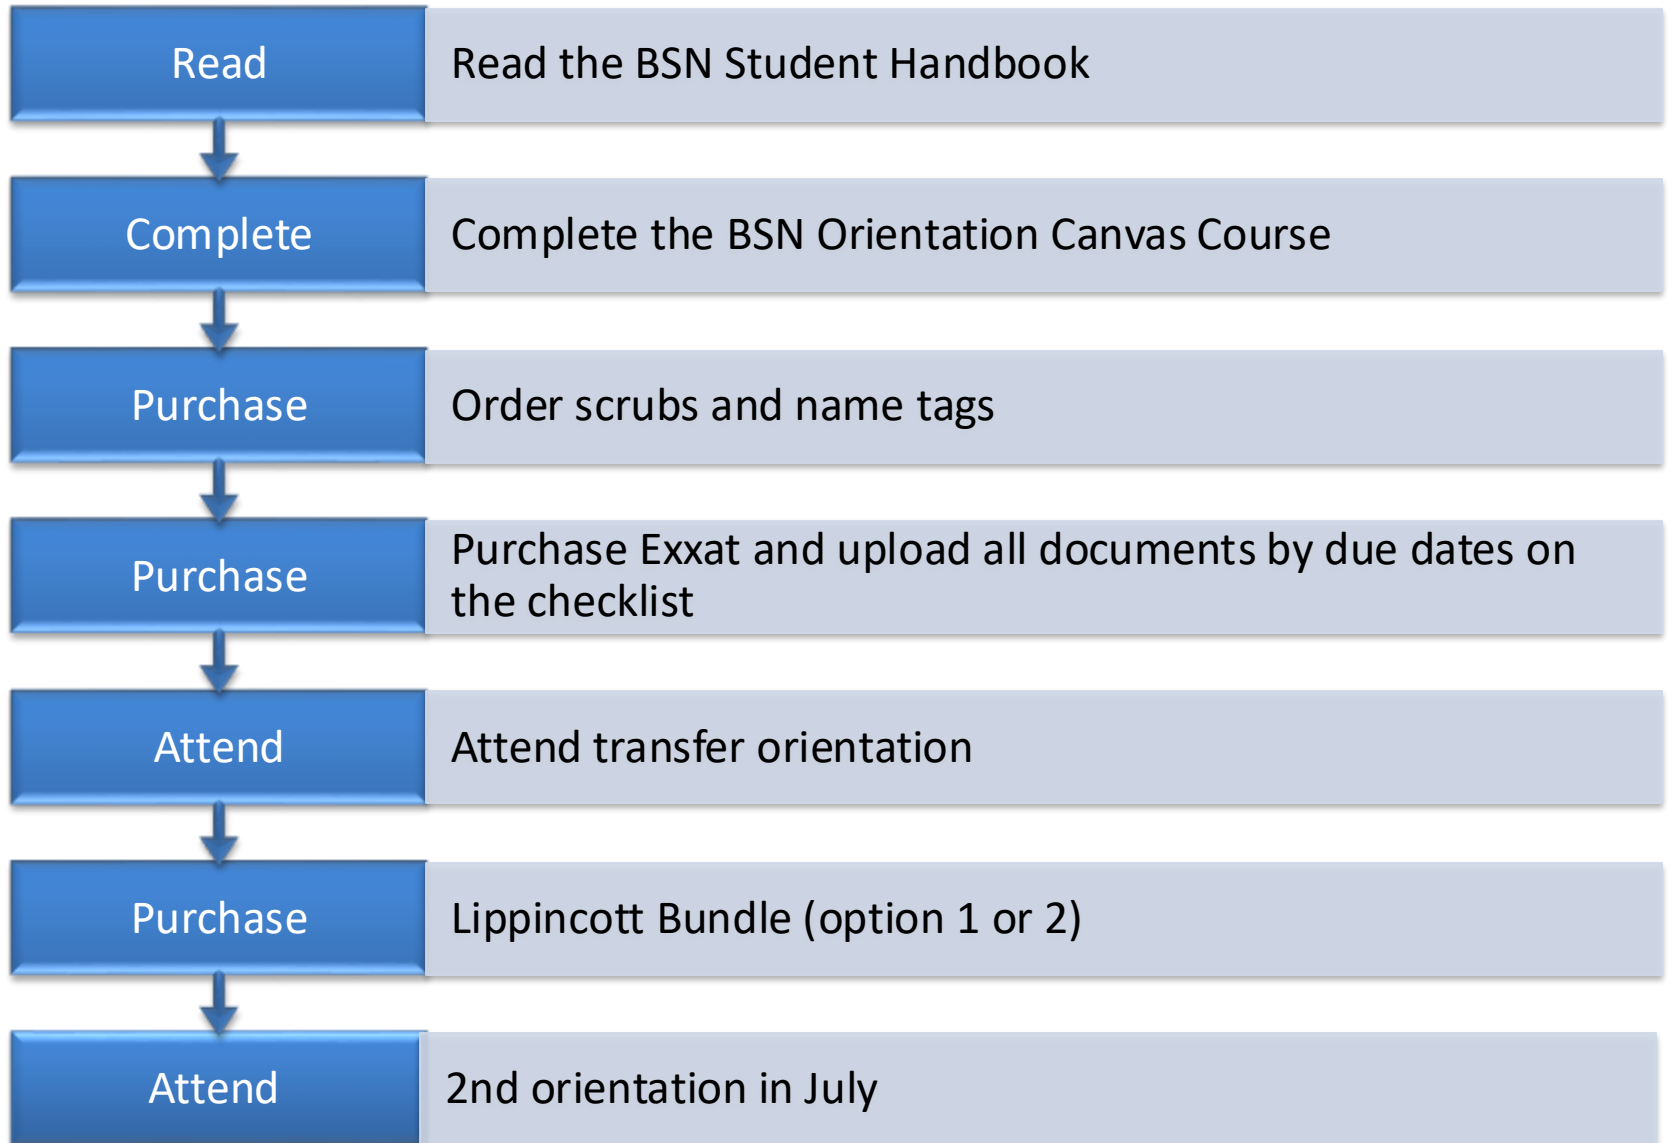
Read

Read the BSN Student Handbook

Complete

Complete the BSN Orientation Canvas Course

Purchase

Order scrubs and name tags

Purchase

Purchase Exxat and upload all documents by due dates on the checklist

Attend

Attend transfer orientation

Purchase

Lippincott Bundle (option 1 or 2)

Attend

2nd orientation in July